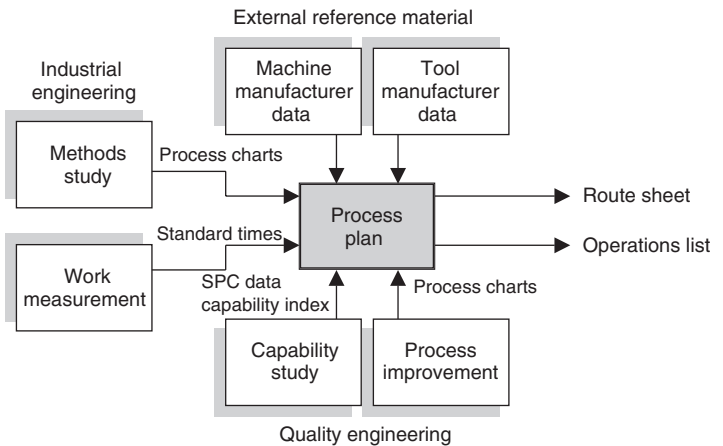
External reference material

Industrial engineering

Machine manufacturer data

Tool manufacturer data

Methods study

Process charts

Process plan

Route sheet

Operations list

Standard times

Work measurement

SPC data capability index

Process charts

Capability study

Process improvement

Quality engineering